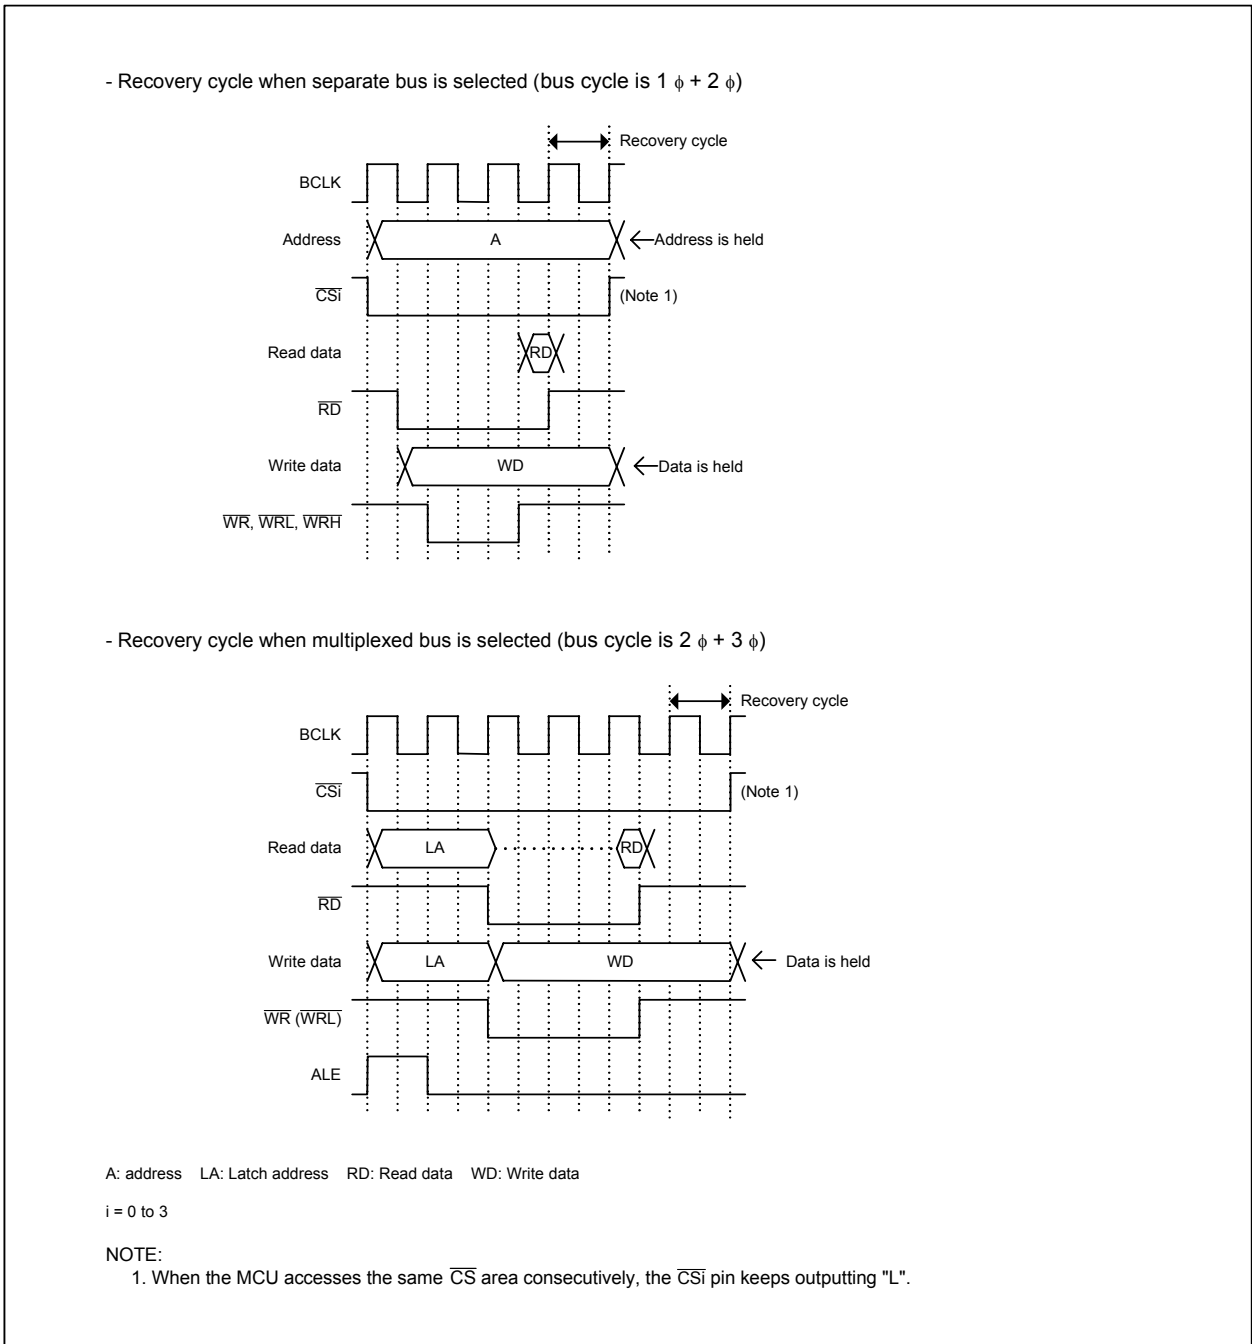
- Recovery cycle when separate bus is selected (bus cycle is 1 $\phi$ + 2 $\phi$)

Recovery cycle

BCLK

Address

A

Address is held

$\overline{CSi}$

(Note 1)

Read data

RD

$\overline{RD}$

Write data

WD

Data is held

$\overline{WR}$, $\overline{WRL}$, $\overline{WRH}$

- Recovery cycle when multiplexed bus is selected (bus cycle is 2 $\phi$ + 3 $\phi$)

Recovery cycle

BCLK

$\overline{CSi}$

(Note 1)

Read data

LA

RD

$\overline{RD}$

Write data

LA

WD

Data is held

$\overline{WR}$ ($\overline{WRL}$)

ALE

A: address LA: Latch address RD: Read data WD: Write data

i = 0 to 3

NOTE:
1. When the MCU accesses the same $\overline{CS}$ area consecutively, the $\overline{CSi}$ pin keeps outputting "L".